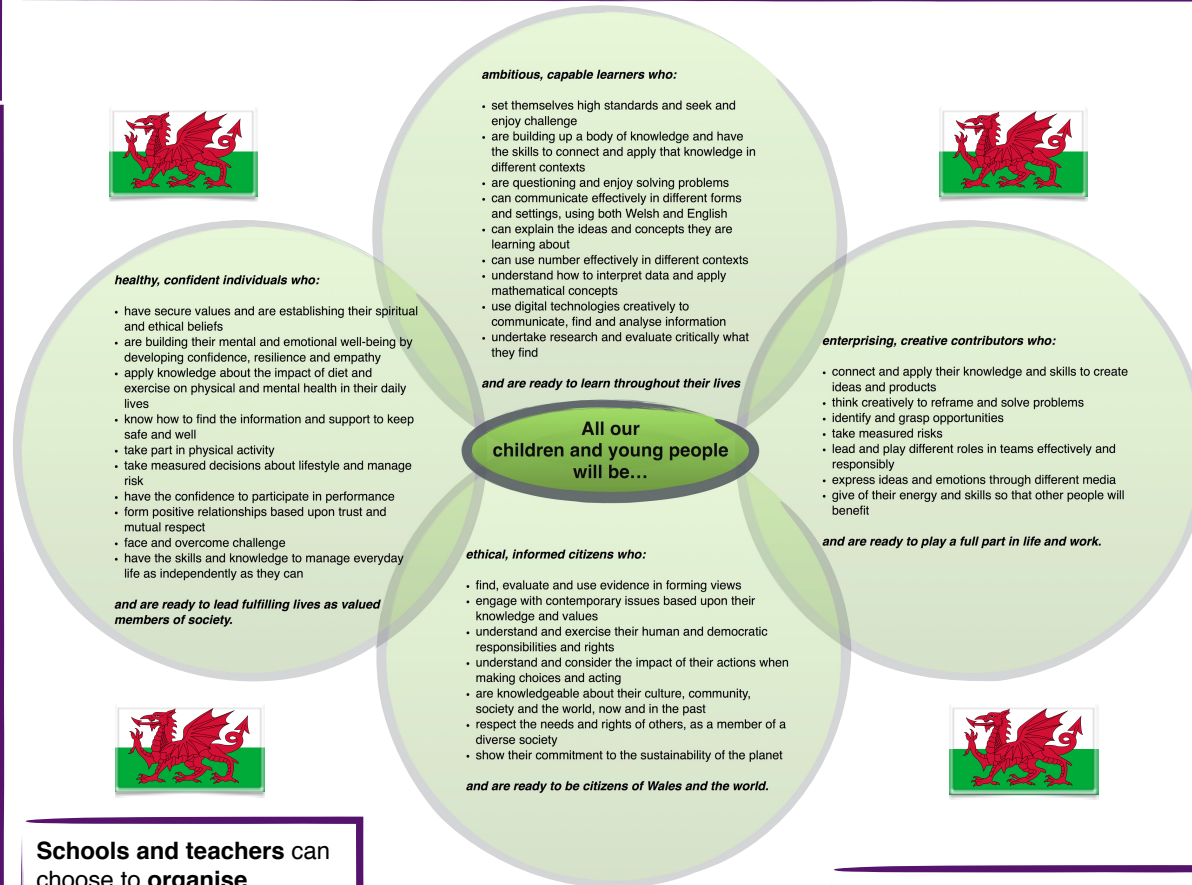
ambitious, capable learners who:

- set themselves high standards and seek and enjoy challenge
- are building up a body of knowledge and have the skills to connect and apply that knowledge in different contexts
- are questioning and enjoy solving problems
- can communicate effectively in different forms and settings, using both Welsh and English
- can explain the ideas and concepts they are learning about
- can use number effectively in different contexts
- understand how to interpret data and apply mathematical concepts
- use digital technologies creatively to communicate, find and analyse information
- undertake research and evaluate critically what they find

and are ready to learn throughout their lives

healthy, confident individuals who:

- have secure values and are establishing their spiritual and ethical beliefs
- are building their mental and emotional well-being by developing confidence, resilience and empathy
- apply knowledge about the impact of diet and exercise on physical and mental health in their daily lives
- know how to find the information and support to keep safe and well
- take part in physical activity
- take measured decisions about lifestyle and manage risk
- have the confidence to participate in performance
- form positive relationships based upon trust and mutual respect
- face and overcome challenge
- have the skills and knowledge to manage everyday life as independently as they can

and are ready to lead fulfilling lives as valued members of society.

All our children and young people will be…

enterprising, creative contributors who:

- connect and apply their knowledge and skills to create ideas and products
- think creatively to reframe and solve problems
- identify and grasp opportunities
- take measured risks
- lead and play different roles in teams effectively and responsibly
- express ideas and emotions through different media
- give of their energy and skills so that other people will benefit

and are ready to play a full part in life and work.

ethical, informed citizens who:

- find, evaluate and use evidence in forming views
- engage with contemporary issues based upon their knowledge and values
- understand and exercise their human and democratic responsibilities and rights
- understand and consider the impact of their actions when making choices and acting
- are knowledgeable about their culture, community, society and the world, now and in the past
- respect the needs and rights of others, as a member of a diverse society
- show their commitment to the sustainability of the planet

and are ready to be citizens of Wales and the world.

Schools and teachers can choose to organise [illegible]